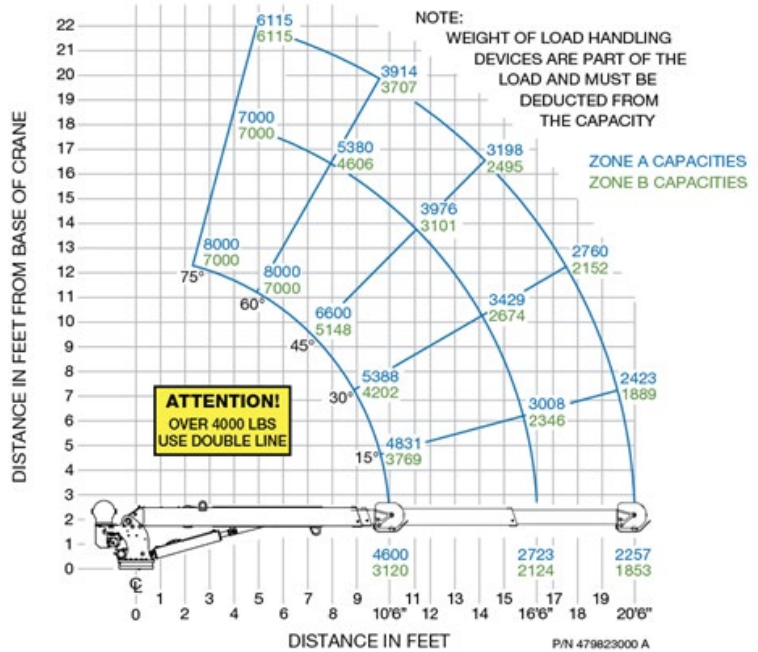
NOTE:
WEIGHT OF LOAD HANDLING DEVICES ARE PART OF THE LOAD AND MUST BE DEDUCTED FROM THE CAPACITY

ZONE A CAPACITIES
ZONE B CAPACITIES

DISTANCE IN FEET FROM BASE OF CRANE

22
21
20
19
18
17
16
15
14
13
12
11
10
9
8
7
6
5
4
3
2
1
0

6115
6115

3914
3707

7000
7000

5380
4606

3198
2495

3976
3101

8000
7000

8000
7000

2760
2152

75°

60°

6600
5148

3429
2674

45°

5388
4202

2423
1889

30°

3008
2346

4831
3769

15°

ATTENTION!
OVER 4000 LBS
USE DOUBLE LINE

4600
3120

2723
2124

2257
1853

℄

0 1 2 3 4 5 6 7 8 9 10'6" 11 12 13 14 15 16'6" 17 18 19 20'6"

DISTANCE IN FEET

P/N 479823000 A